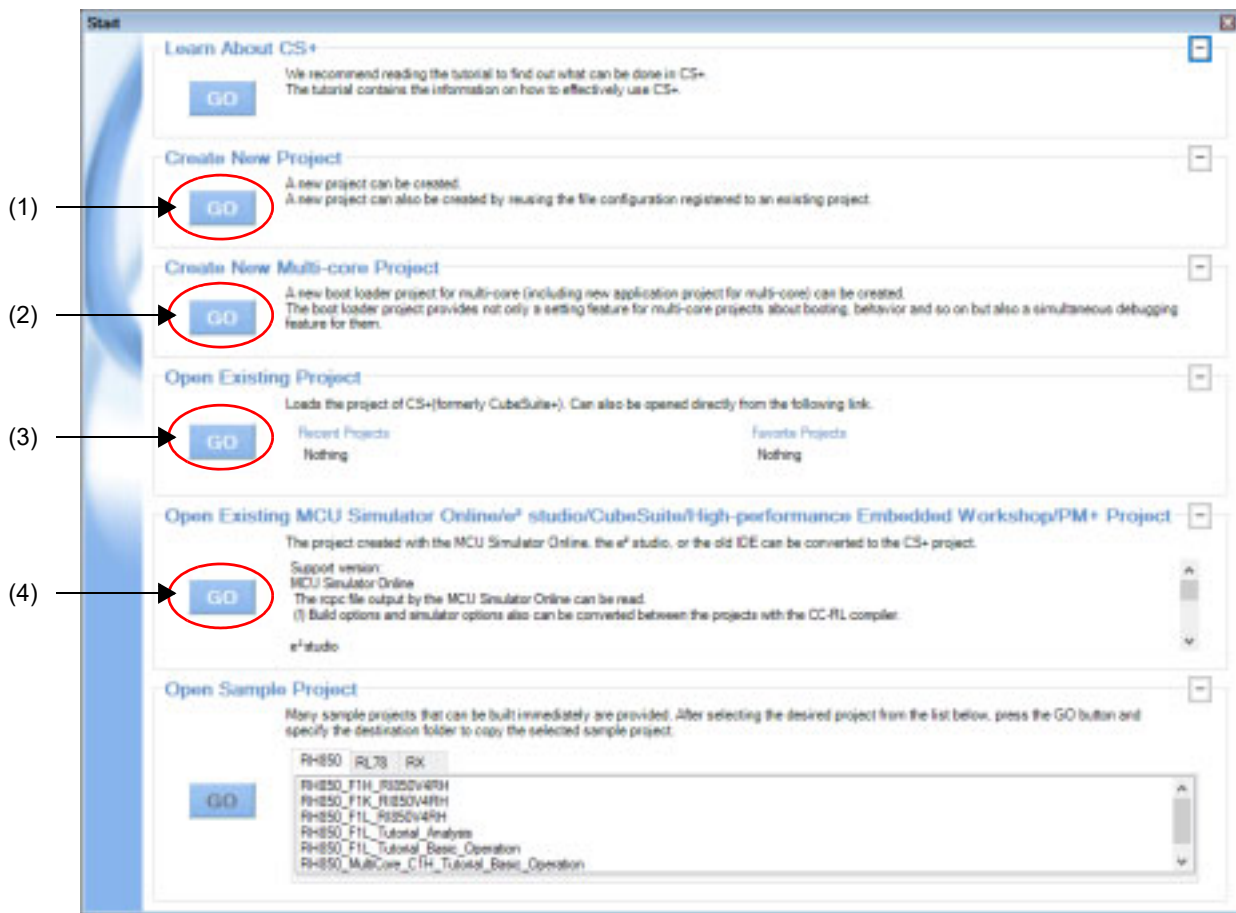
Start

Learn About CS+

GO

We recommend reading the tutorial to find out what can be done in CS+.
The tutorial contains the information on how to effectively use CS+.

Create New Project

(1)

GO

A new project can be created.
A new project can also be created by reusing the file configuration registered to an existing project.

Create New Multi-core Project

(2)

GO

A new boot loader project for multi-core (including new application project for multi-core) can be created.
The boot loader project provides not only a setting feature for multi-core projects about booting, behavior and so on but also a simultaneous debugging feature for them.

Open Existing Project

(3)

GO

Loads the project of CS+(formerly CubeSuite+). Can also be opened directly from the following link.

Recent Projects
Nothing

Favorite Projects
Nothing

Open Existing MCU Simulator Online/e² studio/CubeSuite/High-performance Embedded Workshop/PM+ Project

The project created with the MCU Simulator Online, the e² studio, or the old IDE can be converted to the CS+ project.

(4)

GO

Support version:
MCU Simulator Online
The rcpc file output by the MCU Simulator Online can be read.
(1) Build options and simulator options also can be converted between the projects with the CC-RL compiler.

e² studio

Open Sample Project

Many sample projects that can be built immediately are provided. After selecting the desired project from the list below, press the GO button and specify the destination folder to copy the selected sample project.

GO

RH850 | RL78 | RX

RH850_F1H_R850V4RH
RH850_F1K_R850V4RH
RH850_F1L_R850V4RH
RH850_F1L_Tutorial_Analysis
RH850_F1L_Tutorial_Basic_Operation
RH850_MultiCore_C1H_Tutorial_Basic_Operation